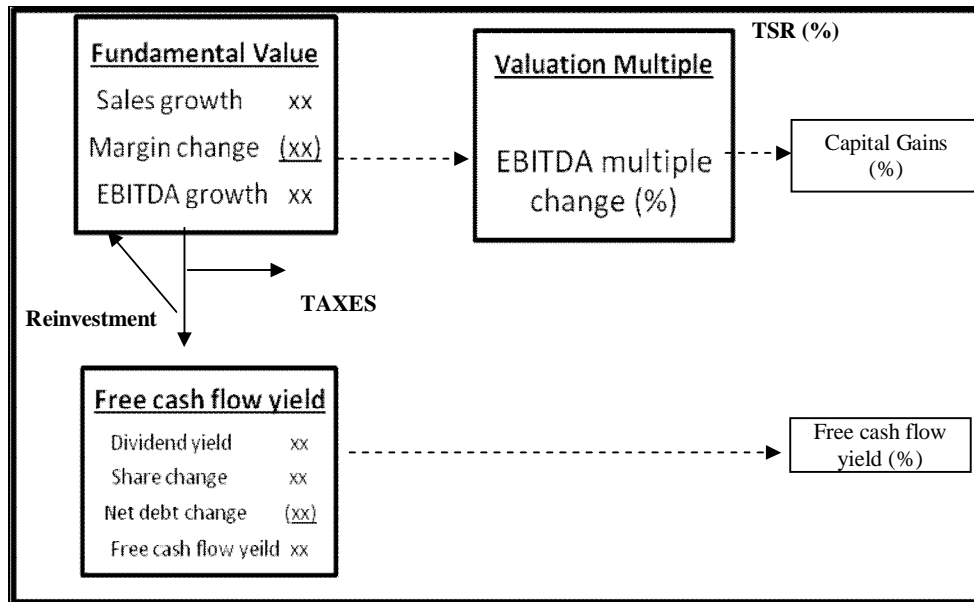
Fundamental Value
Sales growth xx
Margin change (xx)
EBITDA growth xx

Valuation Multiple
EBITDA multiple change (%)

TSR (%)

Capital Gains (%)

TAXES

Reinvestment

Free cash flow yield
Dividend yield xx
Share change xx
Net debt change (xx)
Free cash flow yeild xx

Free cash flow yield (%)